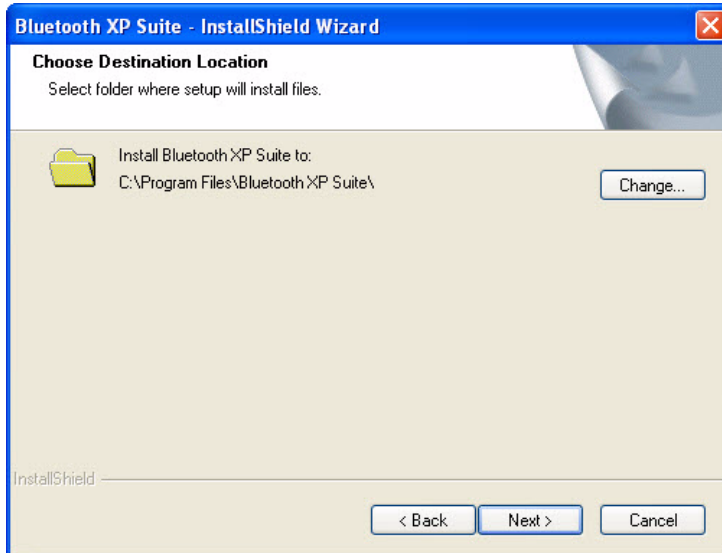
Bluetooth XP Suite - InstallShield Wizard

Choose Destination Location

Select folder where setup will install files.

Install Bluetooth XP Suite to:
C:\Program Files\Bluetooth XP Suite\

Change...

InstallShield

< Back

Next >

Cancel